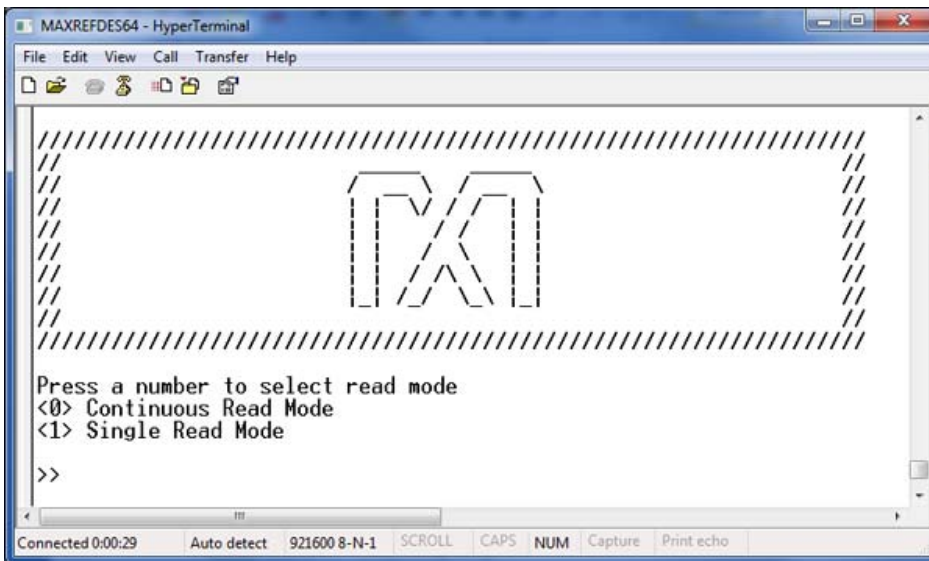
MAXREFDES64 - HyperTerminal

File Edit View Call Transfer Help

////////////////////////////////////////////////////////////////
//                                                            //
//                                                            //
//                                                            //
//                                                            //
//                                                            //
//                                                            //
//                                                            //
//                                                            //
////////////////////////////////////////////////////////////////

Press a number to select read mode
<0> Continuous Read Mode
<1> Single Read Mode

>>

Connected 0:00:29 | Auto detect | 921600 8-N-1 | SCROLL | CAPS | NUM | Capture | Print echo